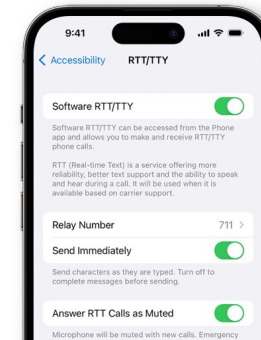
9:41

Accessibility RTT/TTY

Software RTT/TTY

Software RTT/TTY can be accessed from the Phone app and allows you to make and receive RTT/TTY phone calls.

RTT (Real-time Text) is a service offering more reliability, better text support and the ability to speak and hear during a call. It will be used when it is available based on carrier support.

Relay Number 711

Send Immediately

Send characters as they are typed. Turn off to complete messages before sending.

Answer RTT Calls as Muted

Microphone will be muted with new calls. Emergency